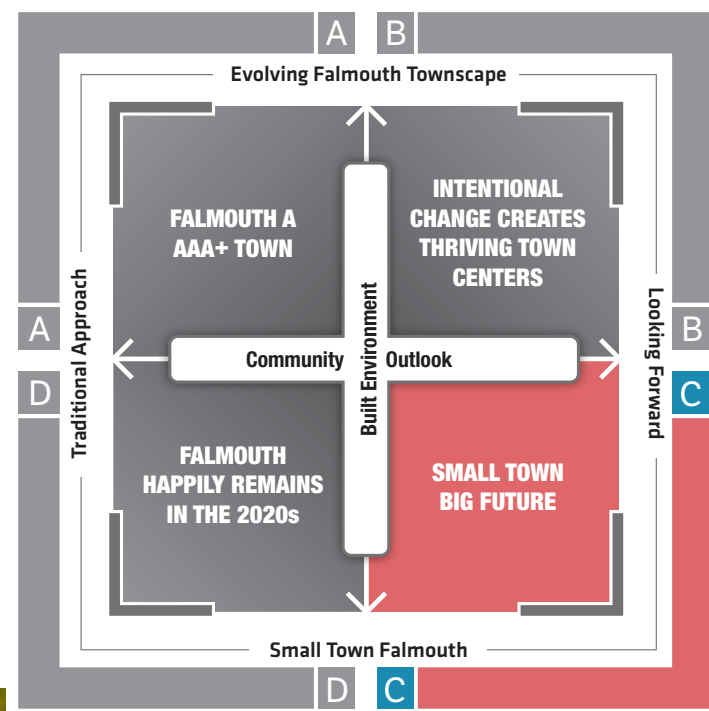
A B

Evolving Falmouth Townscape

FALMOUTH A AAA+ TOWN

INTENTIONAL CHANGE CREATES THRIVING TOWN CENTERS

A

Traditional Approach

Community

Built Environment

Outlook

Looking Forward

B

D

C

FALMOUTH HAPPILY REMAINS IN THE 2020s

SMALL TOWN BIG FUTURE

Small Town Falmouth

D C